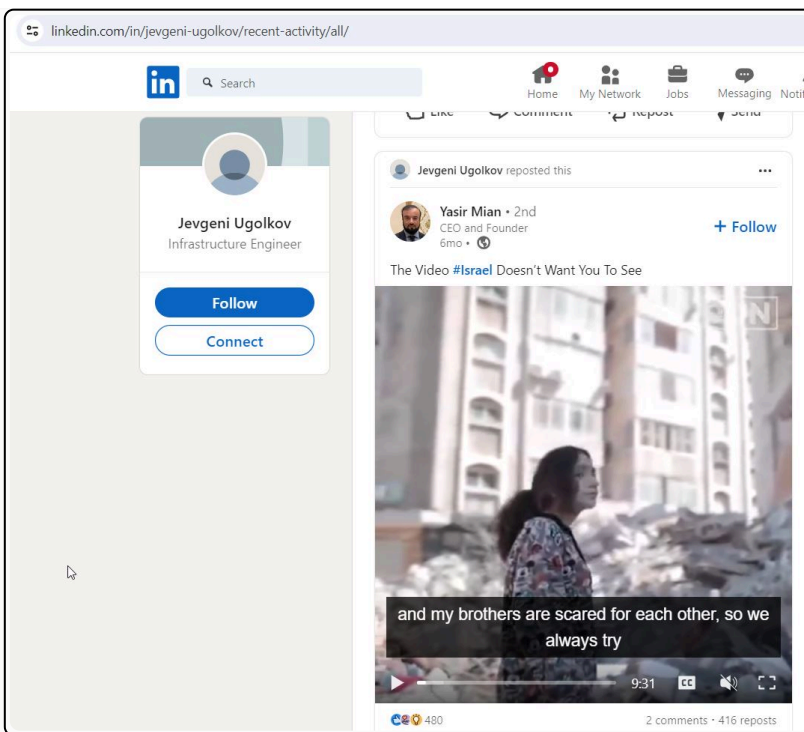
linkedin.com/in/jevgeni-ugolkov/recent-activity/all/

in Search

Home My Network Jobs Messaging Noti

Like Comment Repost Send

Jevgeni Ugolkov
Infrastructure Engineer

Follow
Connect

Jevgeni Ugolkov reposted this ...

Yasir Mian • 2nd
CEO and Founder
6mo •

+ Follow

The Video #Israel Doesn't Want You To See

and my brothers are scared for each other, so we always try

9:31 CC

480

2 comments • 416 reposts